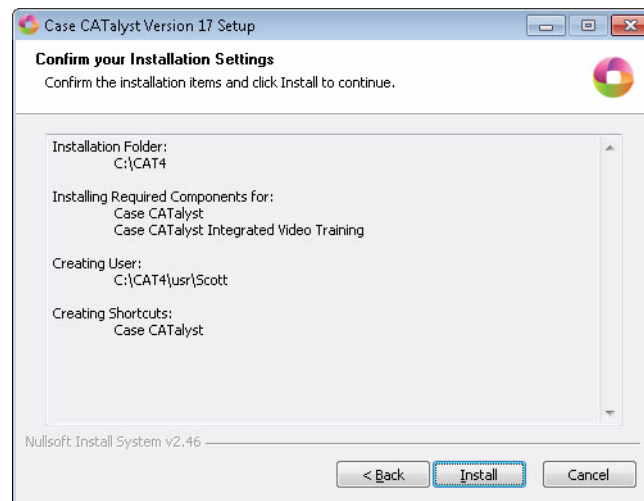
Case CATalyst Version 17 Setup

Confirm your Installation Settings

Confirm the installation items and click Install to continue.

Installation Folder:
C:\CAT4

Installing Required Components for:
Case CATalyst
Case CATalyst Integrated Video Training

Creating User:
C:\CAT4\usr\Scott

Creating Shortcuts:
Case CATalyst

Nullsoft Install System v2.46

< Back

Install

Cancel